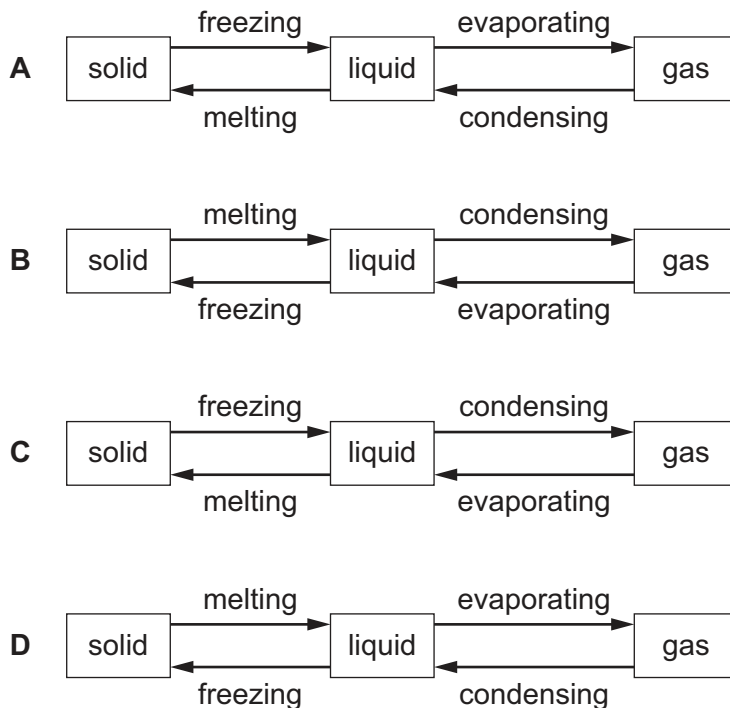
A solid freezing melting liquid evaporating condensing gas

B solid melting freezing liquid condensing evaporating gas

C solid freezing melting liquid condensing evaporating gas

D solid melting freezing liquid evaporating condensing gas